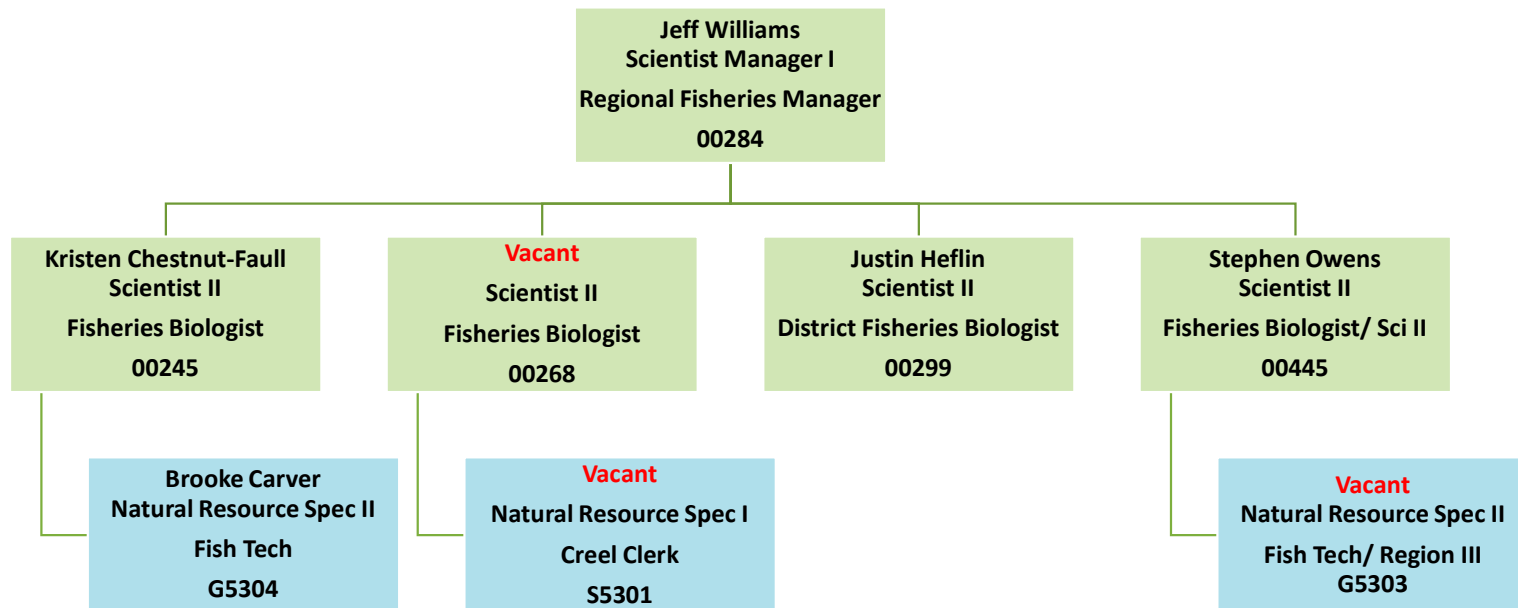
Jeff Williams
Scientist Manager I
Regional Fisheries Manager
00284

Kristen Chestnut-Faull
Scientist II
Fisheries Biologist
00245

Vacant
Scientist II
Fisheries Biologist
00268

Justin Heflin
Scientist II
District Fisheries Biologist
00299

Stephen Owens
Scientist II
Fisheries Biologist/ Sci II
00445

Brooke Carver
Natural Resource Spec II
Fish Tech
G5304

Vacant
Natural Resource Spec I
Creel Clerk
S5301

Vacant
Natural Resource Spec II
Fish Tech/ Region III
G5303